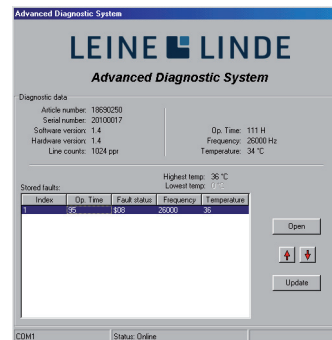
Advanced Diagnostic System

LEINE LINDE

Advanced Diagnostic System

Diagnostic data

Article number: 18690250
Serial number: 20100017
Software version: 1.4
Hardware version: 1.4
Line counts: 1024 ppr

Op. Time: 111 H
Frequency: 26000 Hz
Temperature: 34 °C

Highest temp: 36 °C
Lowest temp: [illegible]

Stored faults:

| Index | Op. Time | Fault status | Frequency | Temperature |
|---|---|---|---|---|
| 1 | 95 | $08 | 26000 | 36 |

Open

Update

COM1 Status: Online